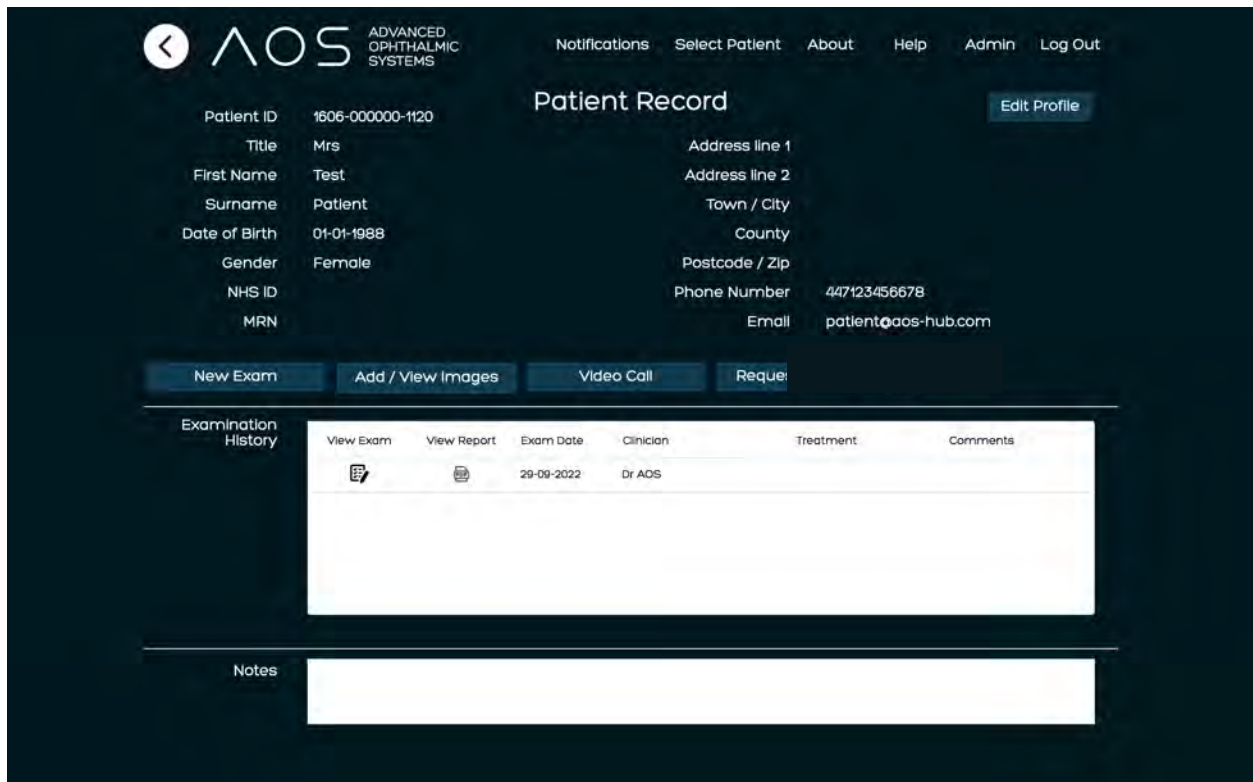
AOS ADVANCED OPHTHALMIC SYSTEMS

Notifications Select Patient About Help Admin Log Out

Patient Record

Edit Profile

Patient ID 1606-000000-1120
Title Mrs
First Name Test
Surname Patient
Date of Birth 01-01-1988
Gender Female
NHS ID
MRN

Address line 1
Address line 2
Town / City
County
Postcode / Zip
Phone Number 447123456678
Email patient@aos-hub.com

New Exam Add / View Images Video Call Reque

Examination History

| View Exam | View Report | Exam Date | Clinician | Treatment | Comments |
|---|---|---|---|---|---|
| | | 29-09-2022 | Dr AOS | | |

Notes